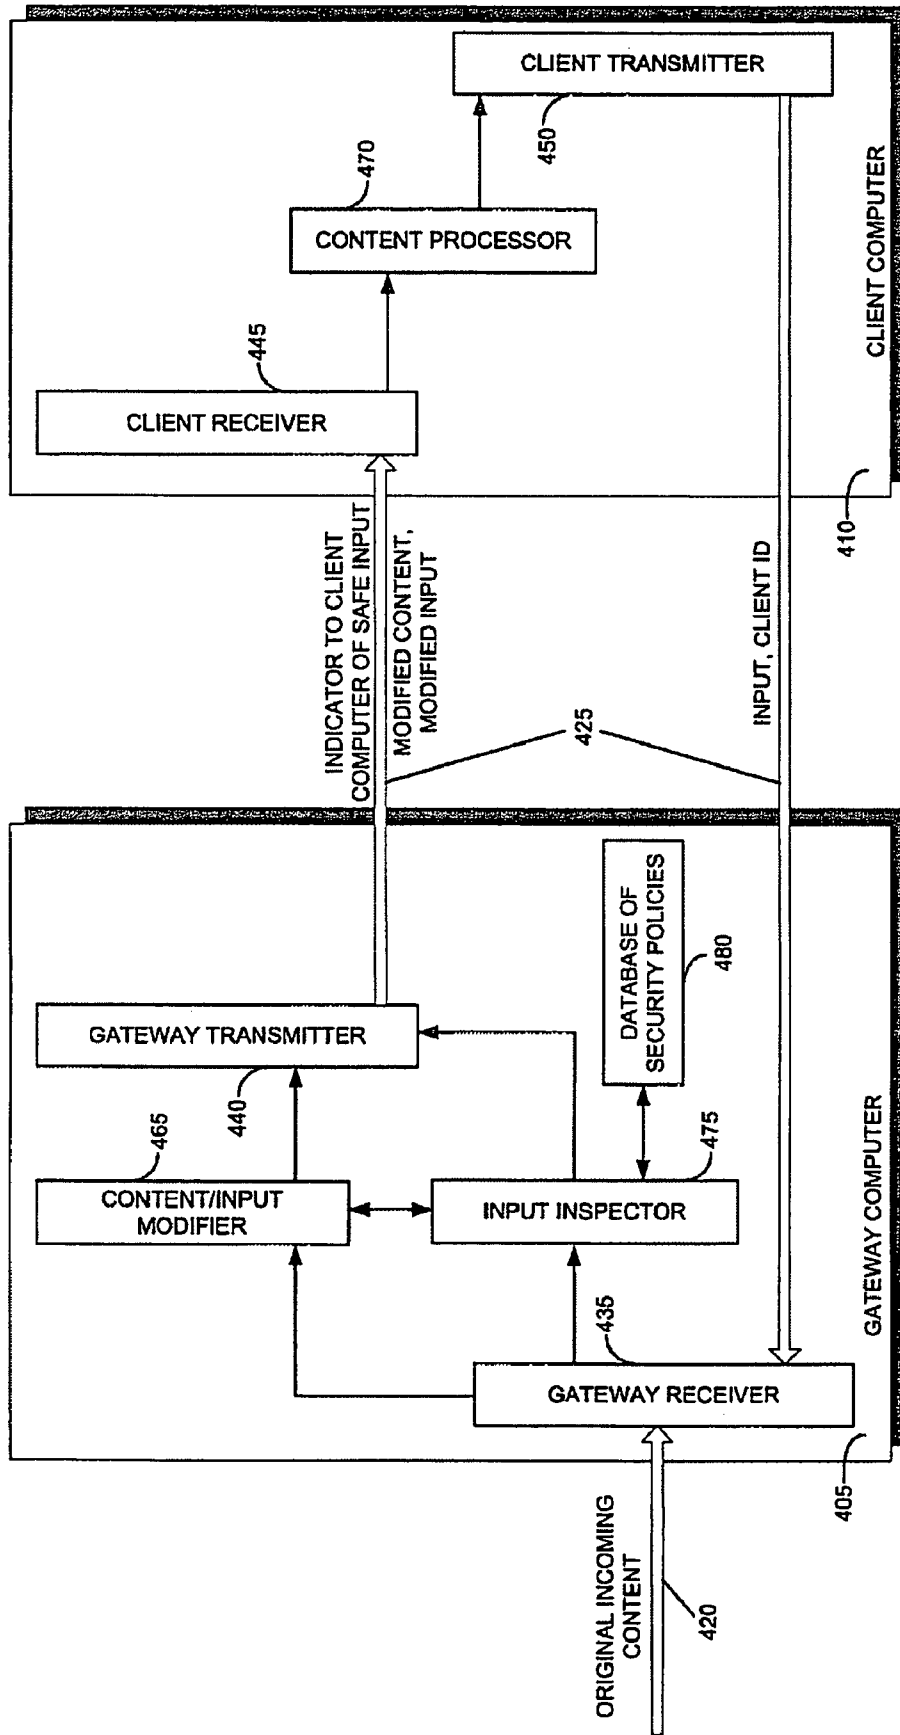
CLIENT TRANSMITTER
450
470
CONTENT PROCESSOR
445
CLIENT RECEIVER
CLIENT COMPUTER
410
INDICATOR TO CLIENT COMPUTER OF SAFE INPUT
MODIFIED CONTENT, MODIFIED INPUT
425
INPUT, CLIENT ID
GATEWAY TRANSMITTER
DATABASE OF SECURITY POLICIES
480
465
440
CONTENT/INPUT MODIFIER
INPUT INSPECTOR
475
435
GATEWAY RECEIVER
GATEWAY COMPUTER
405
ORIGINAL INCOMING CONTENT
420